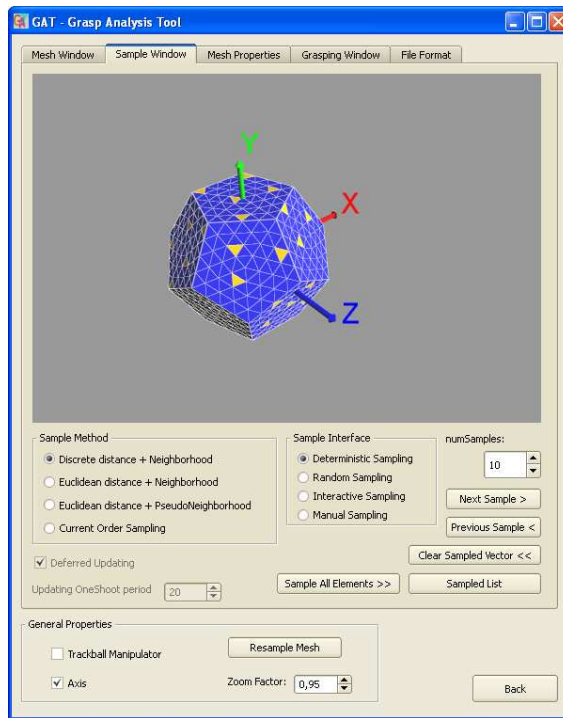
GAT - Grasp Analysis Tool

Mesh Window | Sample Window | Mesh Properties | Grasping Window | File Format

Y
X
Z

Sample Method
Discrete distance + Neighborhood
Euclidean distance + Neighborhood
Euclidean distance + PseudoNeighborhood
Current Order Sampling

Sample Interface
Deterministic Sampling
Random Sampling
Interactive Sampling
Manual Sampling

numSamples:
10

Next Sample >
Previous Sample <
Clear Sampled Vector <<

Deferred Updating
Updating OneShoot period 20

Sample All Elements >>
Sampled List

General Properties
Trackball Manipulator
Axis
Resample Mesh
Zoom Factor: 0,95

Back